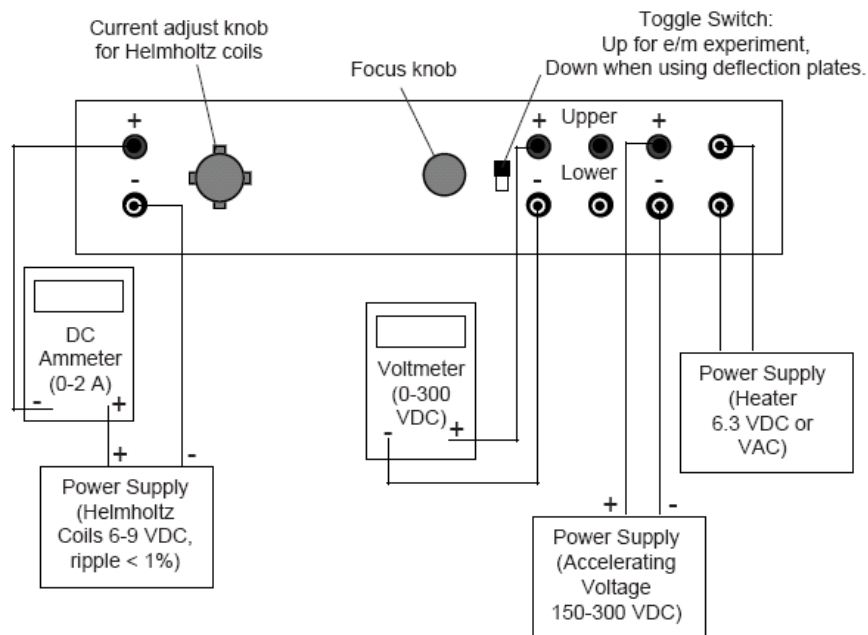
Current adjust knob for Helmholtz coils

Focus knob

Toggle Switch: Up for e/m experiment, Down when using deflection plates.

+

-

+

Upper

Lower

-

+

-

DC Ammeter (0-2 A)

-

+

+

-

Power Supply (Helmholtz Coils 6-9 VDC, ripple < 1%)

Voltmeter (0-300 VDC)

-

+

Power Supply (Heater 6.3 VDC or VAC)

+

-

Power Supply (Accelerating Voltage 150-300 VDC)